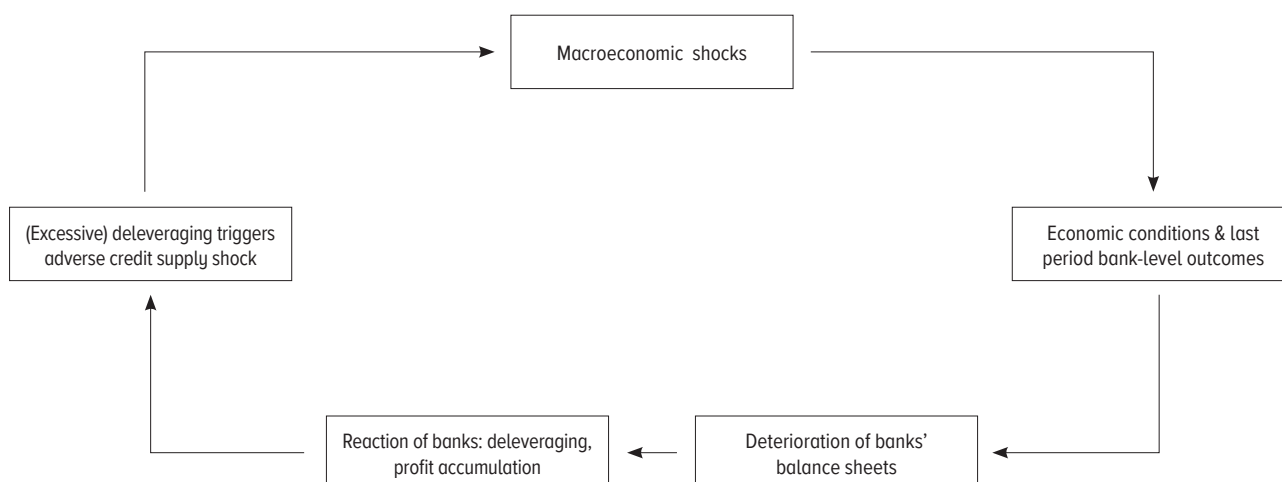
Macroeconomic shocks

Economic conditions & last period bank-level outcomes

Deterioration of banks' balance sheets

Reaction of banks: deleveraging, profit accumulation

(Excessive) deleveraging triggers adverse credit supply shock